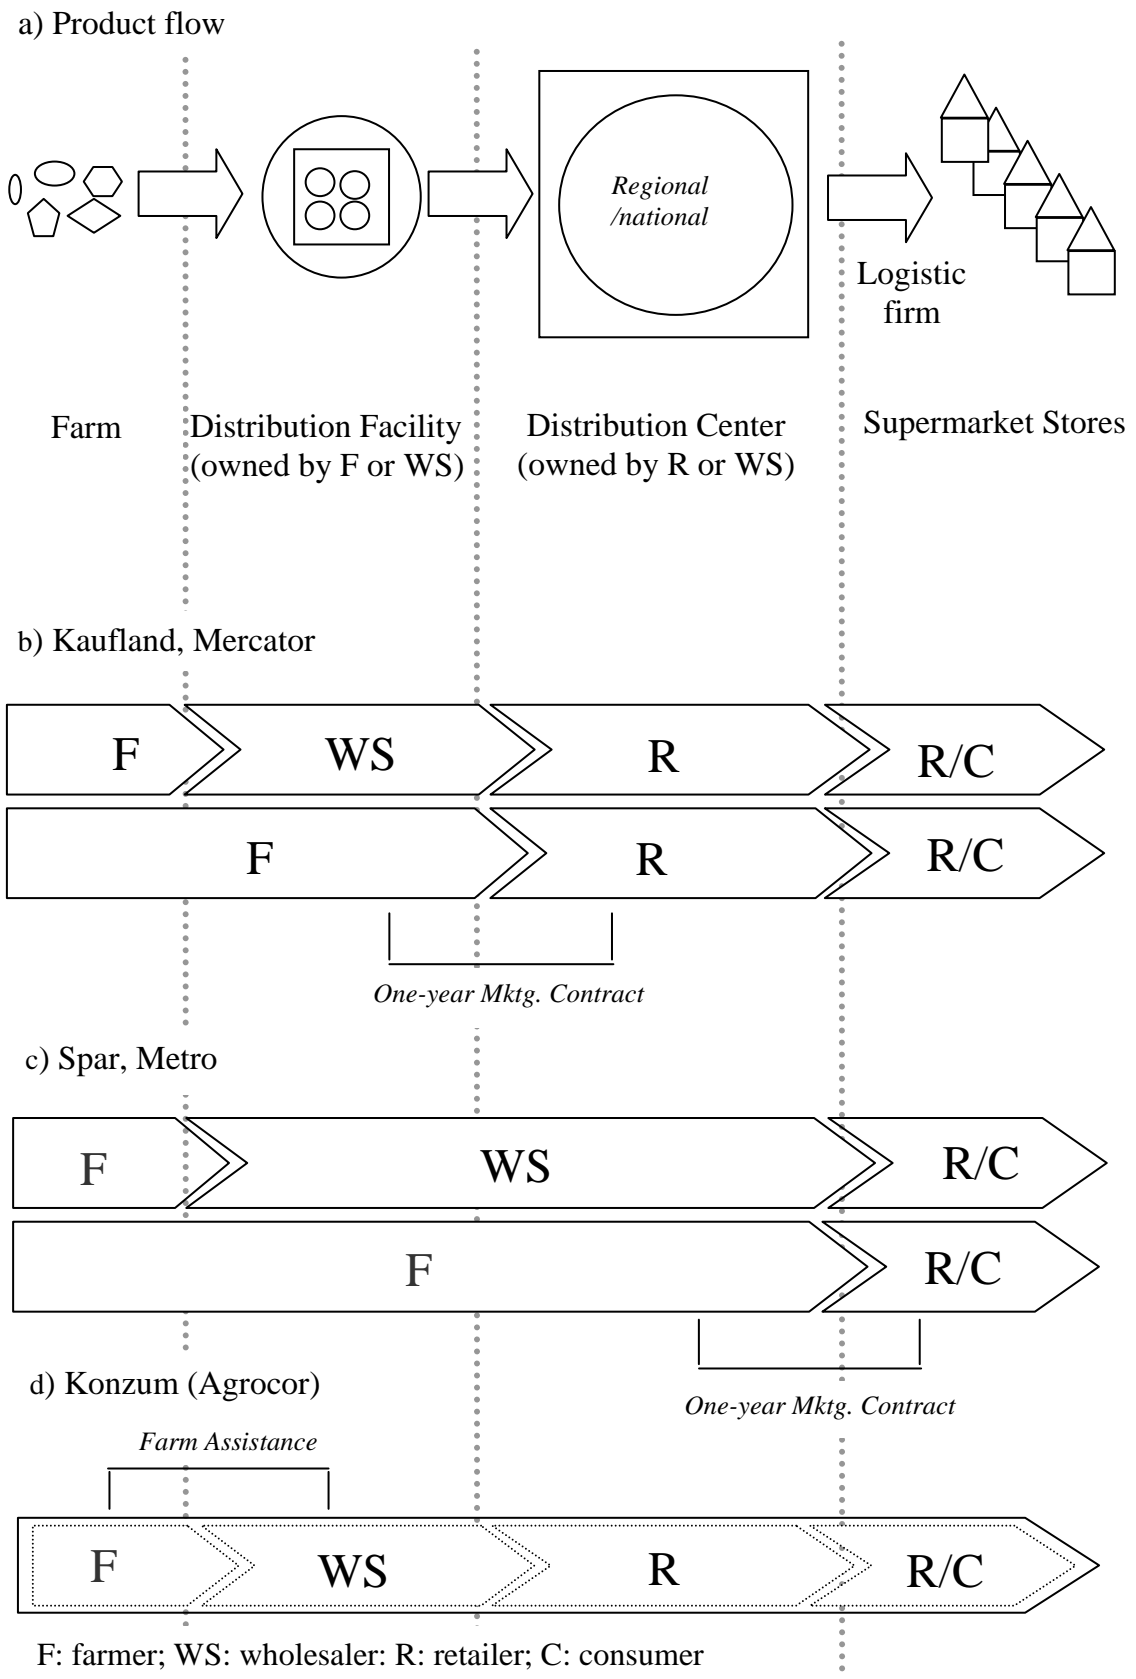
a) Product flow

Regional /national

Logistic firm

Farm

Distribution Facility (owned by F or WS)

Distribution Center (owned by R or WS)

Supermarket Stores

b) Kaufland, Mercator

F WS R R/C

F R R/C

One-year Mktg. Contract

c) Spar, Metro

F WS R/C

F R/C

One-year Mktg. Contract

d) Konzum (Agrocor)

Farm Assistance

F WS R R/C

F: farmer; WS: wholesaler: R: retailer; C: consumer